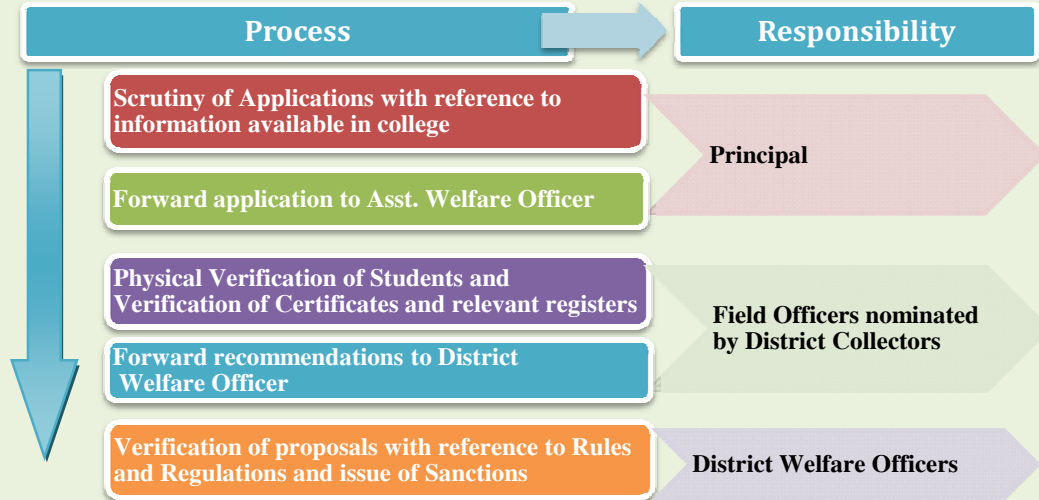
Process

Responsibility

Scrutiny of Applications with reference to information available in college

Forward application to Asst. Welfare Officer

Principal

Physical Verification of Students and Verification of Certificates and relevant registers

Forward recommendations to District Welfare Officer

Field Officers nominated by District Collectors

Verification of proposals with reference to Rules and Regulations and issue of Sanctions

District Welfare Officers